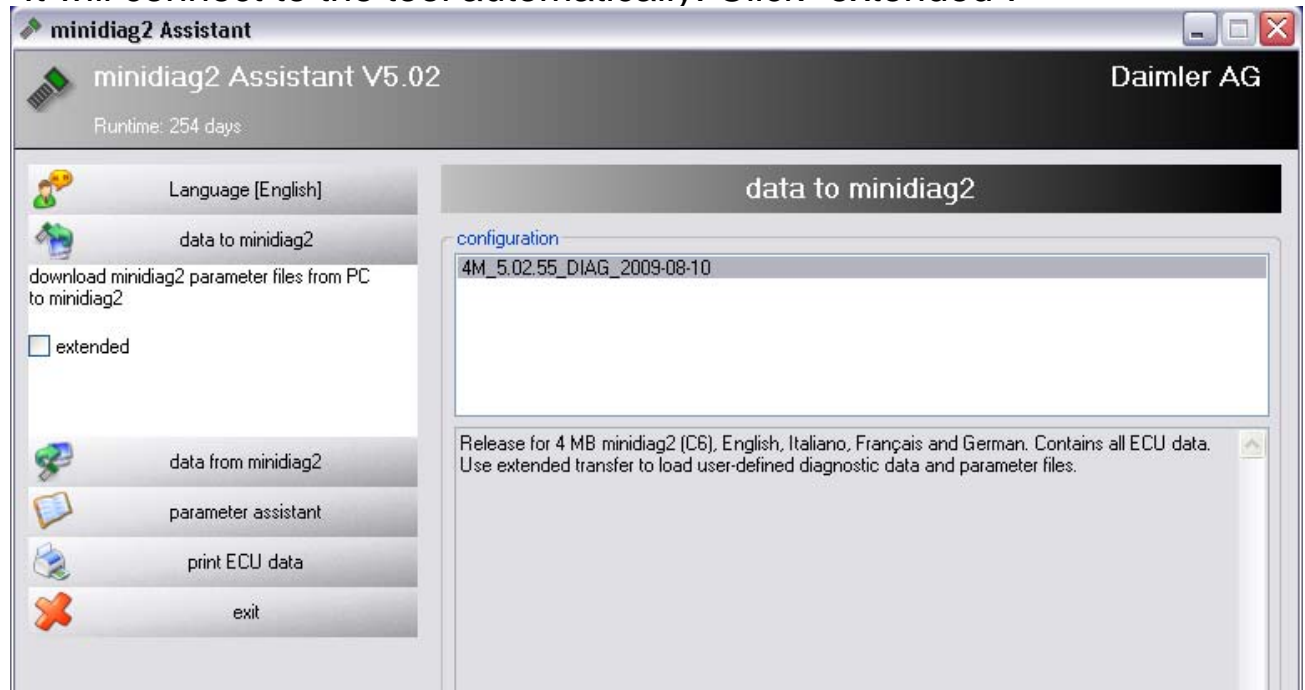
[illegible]

minidiag2 Assistant

minidiag2 Assistant V5.02

Daimler AG

Runtime: 254 days

Language [English]

data to minidiag2

download minidiag2 parameter files from PC to minidiag2

extended

data from minidiag2

parameter assistant

print ECU data

exit

data to minidiag2

configuration

4M_5.02.55_DIAG_2009-08-10

Release for 4 MB minidiag2 (C6), English, Italiano, Français and German. Contains all ECU data. Use extended transfer to load user-defined diagnostic data and parameter files.